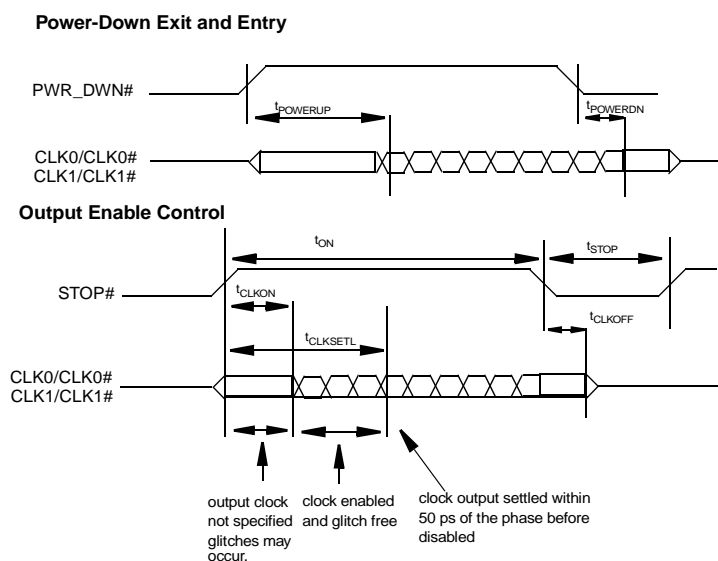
Power-Down Exit and Entry

PWR_DWN#

$t_{POWERUP}$

$t_{POWERDN}$

CLK0/CLK0#
CLK1/CLK1#

Output Enable Control

$t_{ON}$

$t_{STOP}$

STOP#

$t_{CLKON}$

$t_{CLKOFF}$

$t_{CLKSETL}$

CLK0/CLK0#
CLK1/CLK1#

output clock not specified glitches may occur.

clock enabled and glitch free

clock output settled within 50 ps of the phase before disabled